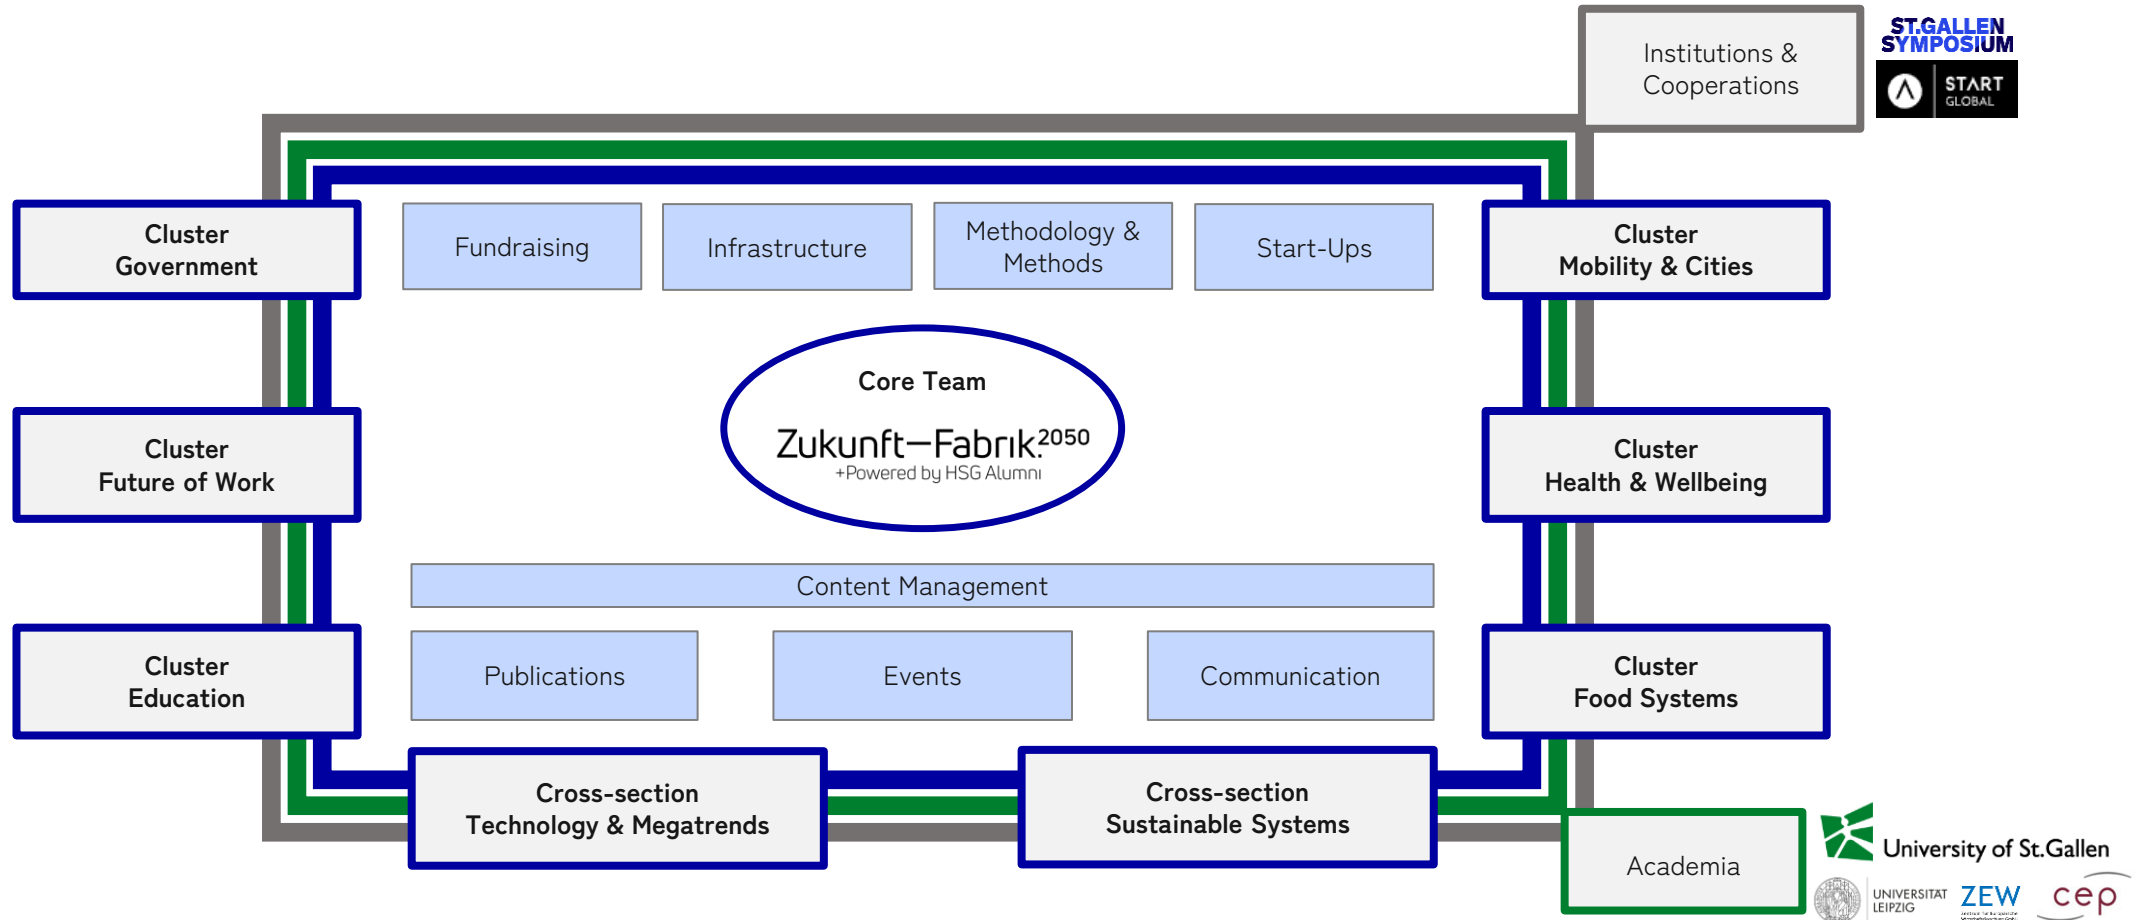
Institutions & Cooperations

ST.GALLEN SYMPOSIUM

START GLOBAL

Cluster Government

Fundraising

Infrastructure

Methodology & Methods

Start-Ups

Cluster Mobility & Cities

Cluster Future of Work

Core Team

Zukunft—Fabrik.2050
+Powered by HSG Alumni

Cluster Health & Wellbeing

Content Management

Cluster Education

Publications

Events

Communication

Cluster Food Systems

Cross-section Technology & Megatrends

Cross-section Sustainable Systems

Academia

University of St.Gallen

UNIVERSITÄT LEIPZIG

ZEW

cep